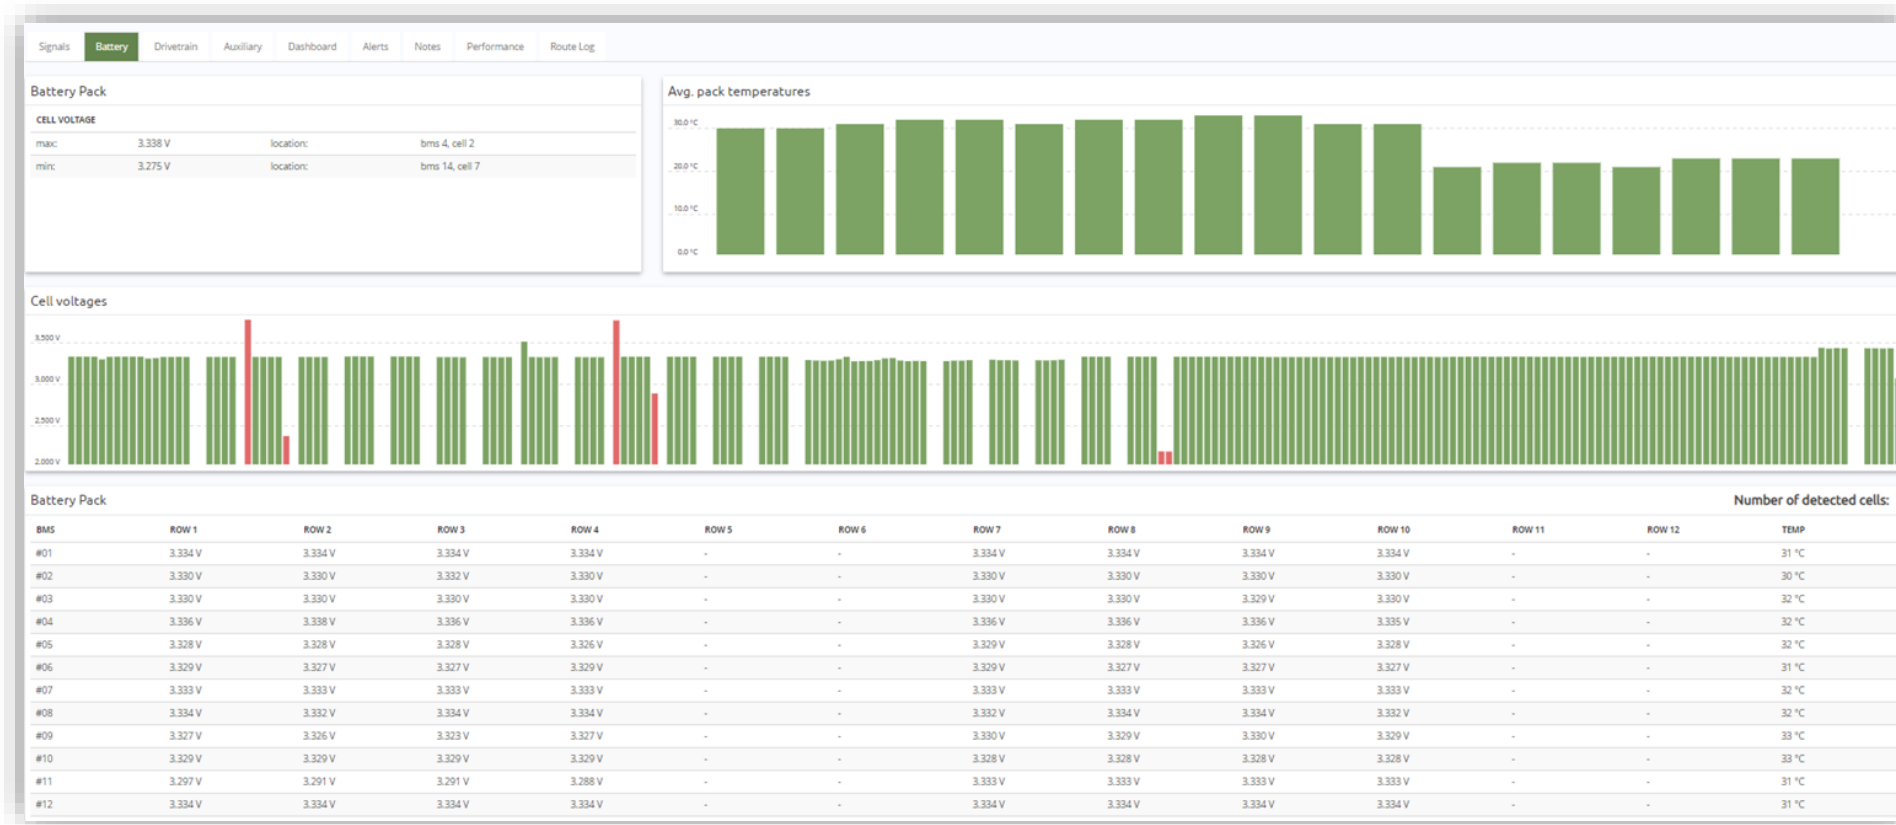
Signals | Battery | Drivetrain | Auxiliary | Dashboard | Alerts | Notes | Performance | Route Log

Battery Pack

CELL VOLTAGE

| | | | |
|---|---|---|---|
| max: | 3.338 V | location: | bms 4, cell 2 |
| min: | 3.275 V | location: | bms 14, cell 7 |

Avg. pack temperatures

30.0 °C
20.0 °C
10.0 °C
0.0 °C

Cell voltages

3.500 V
3.000 V
2.500 V
2.000 V

Battery Pack

Number of detected cells:

| BMS | ROW 1 | ROW 2 | ROW 3 | ROW 4 | ROW 5 | ROW 6 | ROW 7 | ROW 8 | ROW 9 | ROW 10 | ROW 11 | ROW 12 | TEMP |
|---|---|---|---|---|---|---|---|---|---|---|---|---|---|
| #01 | 3.334 V | 3.334 V | 3.334 V | 3.334 V | - | - | 3.334 V | 3.334 V | 3.334 V | 3.334 V | - | - | 31 °C |
| #02 | 3.330 V | 3.330 V | 3.332 V | 3.330 V | - | - | 3.330 V | 3.330 V | 3.330 V | 3.330 V | - | - | 30 °C |
| #03 | 3.330 V | 3.330 V | 3.330 V | 3.330 V | - | - | 3.330 V | 3.330 V | 3.329 V | 3.330 V | - | - | 32 °C |
| #04 | 3.336 V | 3.338 V | 3.336 V | 3.336 V | - | - | 3.336 V | 3.336 V | 3.336 V | 3.335 V | - | - | 32 °C |
| #05 | 3.328 V | 3.328 V | 3.328 V | 3.326 V | - | - | 3.329 V | 3.328 V | 3.326 V | 3.328 V | - | - | 32 °C |
| #06 | 3.329 V | 3.327 V | 3.327 V | 3.329 V | - | - | 3.329 V | 3.327 V | 3.327 V | 3.327 V | - | - | 31 °C |
| #07 | 3.333 V | 3.333 V | 3.333 V | 3.333 V | - | - | 3.333 V | 3.333 V | 3.333 V | 3.333 V | - | - | 32 °C |
| #08 | 3.334 V | 3.332 V | 3.334 V | 3.334 V | - | - | 3.332 V | 3.334 V | 3.334 V | 3.332 V | - | - | 32 °C |
| #09 | 3.327 V | 3.326 V | 3.323 V | 3.327 V | - | - | 3.330 V | 3.329 V | 3.330 V | 3.329 V | - | - | 33 °C |
| #10 | 3.329 V | 3.329 V | 3.329 V | 3.329 V | - | - | 3.328 V | 3.328 V | 3.328 V | 3.328 V | - | - | 33 °C |
| #11 | 3.297 V | 3.291 V | 3.291 V | 3.288 V | - | - | 3.333 V | 3.333 V | 3.333 V | 3.333 V | - | - | 31 °C |
| #12 | 3.334 V | 3.334 V | 3.334 V | 3.334 V | - | - | 3.334 V | 3.334 V | 3.334 V | 3.334 V | - | - | 31 °C |